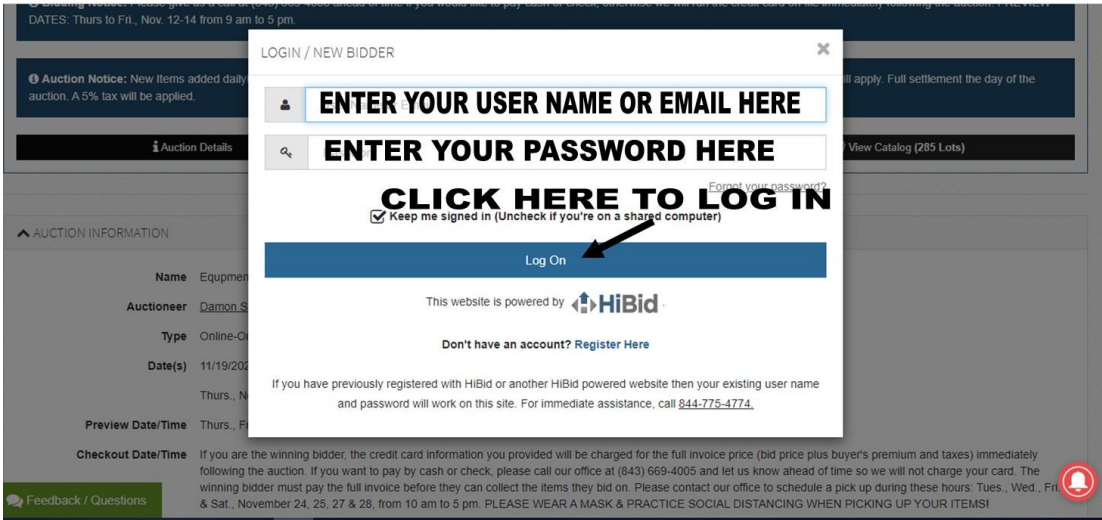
DATES: Thurs to Fri., Nov. 12-14 from 9 am to 5 pm.

Auction Notice: New items added daily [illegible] will apply. Full settlement the day of the auction. A 5% tax will be applied.

Auction Details

View Catalog (285 Lots)

LOGIN / NEW BIDDER

×

ENTER YOUR USER NAME OR EMAIL HERE

ENTER YOUR PASSWORD HERE

Forgot your password?

CLICK HERE TO LOG IN

Keep me signed in (Uncheck if you're on a shared computer)

Log On

This website is powered by HiBid

Don't have an account? Register Here

If you have previously registered with HiBid or another HiBid powered website then your existing user name and password will work on this site. For immediate assistance, call 844-775-4774.

AUCTION INFORMATION

Name Equipmen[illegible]

Auctioneer Damon S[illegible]

Type Online-O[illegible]

Date(s) 11/19/202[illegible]

Thurs., N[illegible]

Preview Date/Time Thurs., F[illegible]

Checkout Date/Time If you are the winning bidder, the credit card information you provided will be charged for the full invoice price (bid price plus buyer's premium and taxes) immediately following the auction. If you want to pay by cash or check, please call our office at (843) 669-4005 and let us know ahead of time so we will not charge your card. The winning bidder must pay the full invoice before they can collect the items they bid on. Please contact our office to schedule a pick up during these hours: Tues., Wed., Fri. & Sat., November 24, 25, 27 & 28, from 10 am to 5 pm. PLEASE WEAR A MASK & PRACTICE SOCIAL DISTANCING WHEN PICKING UP YOUR ITEMS!

Feedback / Questions